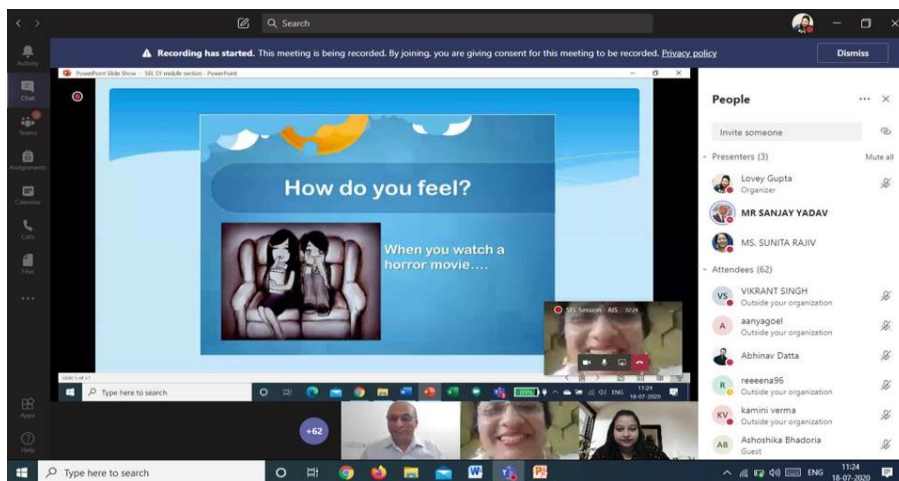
Search

Recording has started. This meeting is being recorded. By joining, you are giving consent for this meeting to be recorded. Privacy policy

Dismiss

Activity

Chat

Teams

Assignments

Calendar

Calls

Files

...

Apps

Help

PowerPoint Slide Show - SEL SY middle section - PowerPoint

How do you feel?

When you watch a horror movie....

SEL Session - AIS

Type here to search

ENG 11:24 18-07-2020

+62

People

Invite someone

Presenters (3)

Mute all

Lovey Gupta
Organizer

MR SANJAY YADAV

MS. SUNITA RAJIV

Attendees (62)

VS VIKRANT SINGH
Outside your organization

A aanyagoel
Outside your organization

Abhinav Datta

R reeeena96
Outside your organization

KV kamini verma
Outside your organization

AB Ashoshika Bhadoria
Guest

Type here to search

ENG 11:24 18-07-2020